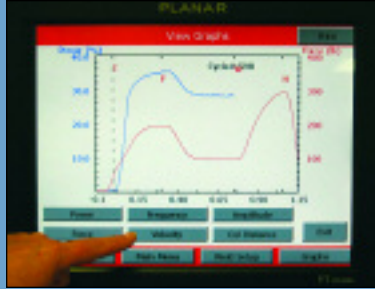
PLANAR

View Graphs

Print

Cycle 838

400

300

200

100

300

200

100

0.00

0.25

0.50

0.75

1.00

1.25

Power

Frequency

Amplitude

Force

Velocity

Col Distance

Exit

Main Menu

Weld Setup

Graphs